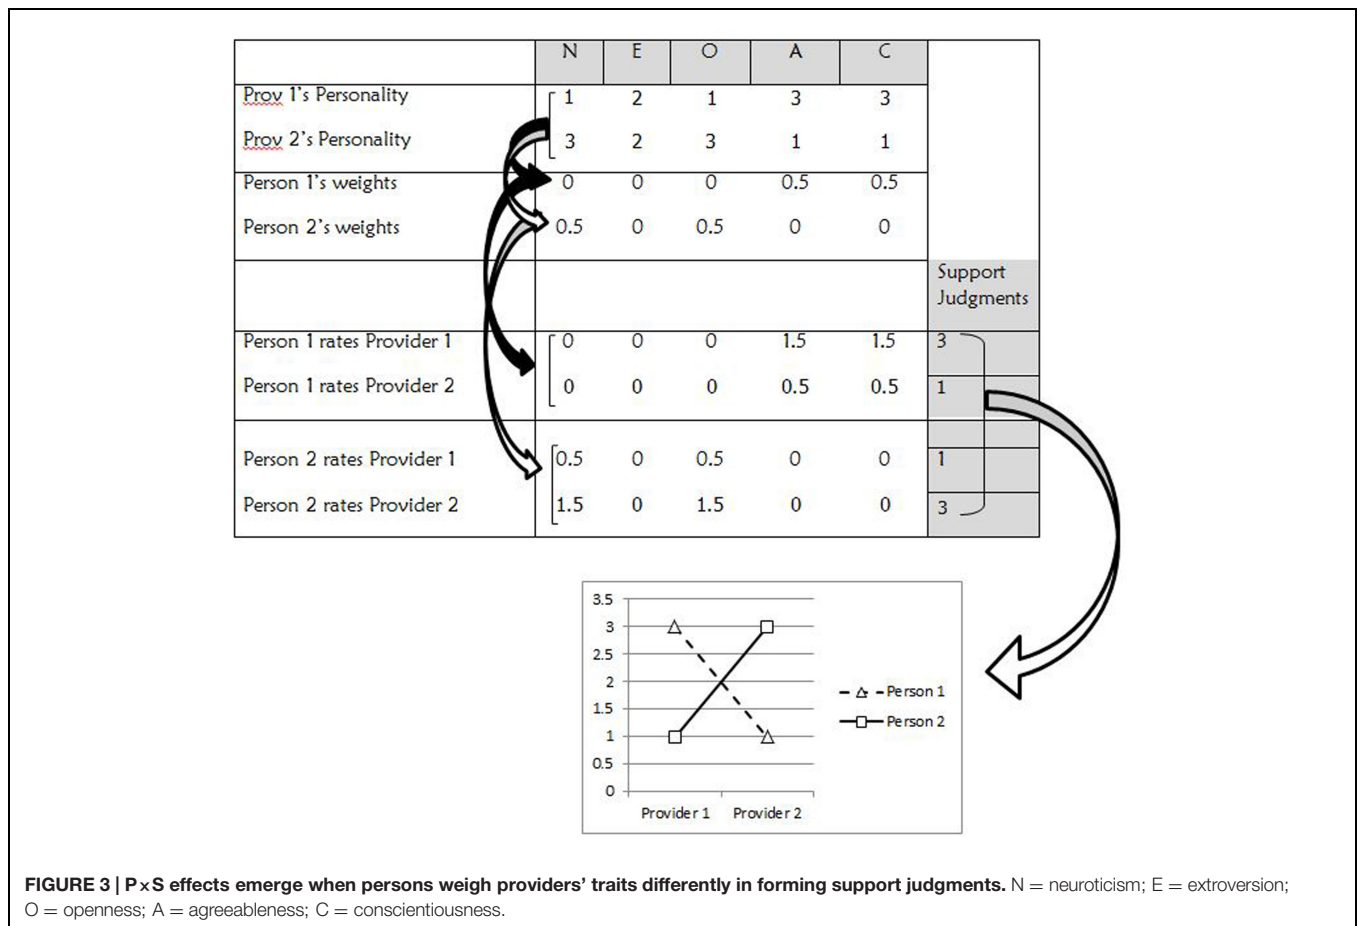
|  | N | E | O | A | C |  |
|---|---|---|---|---|---|---|
| Prov 1's Personality | 1 | 2 | 1 | 3 | 3 |  |
| Prov 2's Personality | 3 | 2 | 3 | 1 | 1 |  |
| Person 1's weights | 0 | 0 | 0 | 0.5 | 0.5 |  |
| Person 2's weights | 0.5 | 0 | 0.5 | 0 | 0 |  |
|  |  |  |  |  |  | Support Judgments |
| Person 1 rates Provider 1 | 0 | 0 | 0 | 1.5 | 1.5 | 3 |
| Person 1 rates Provider 2 | 0 | 0 | 0 | 0.5 | 0.5 | 1 |
| Person 2 rates Provider 1 | 0.5 | 0 | 0.5 | 0 | 0 | 1 |
| Person 2 rates Provider 2 | 1.5 | 0 | 1.5 | 0 | 0 | 3 |

3.5
3
2.5
2
1.5
1
0.5
0
Provider 1
Provider 2
Person 1
Person 2

**FIGURE 3 | P×S effects emerge when persons weigh providers' traits differently in forming support judgments.** N = neuroticism; E = extroversion; O = openness; A = agreeableness; C = conscientiousness.